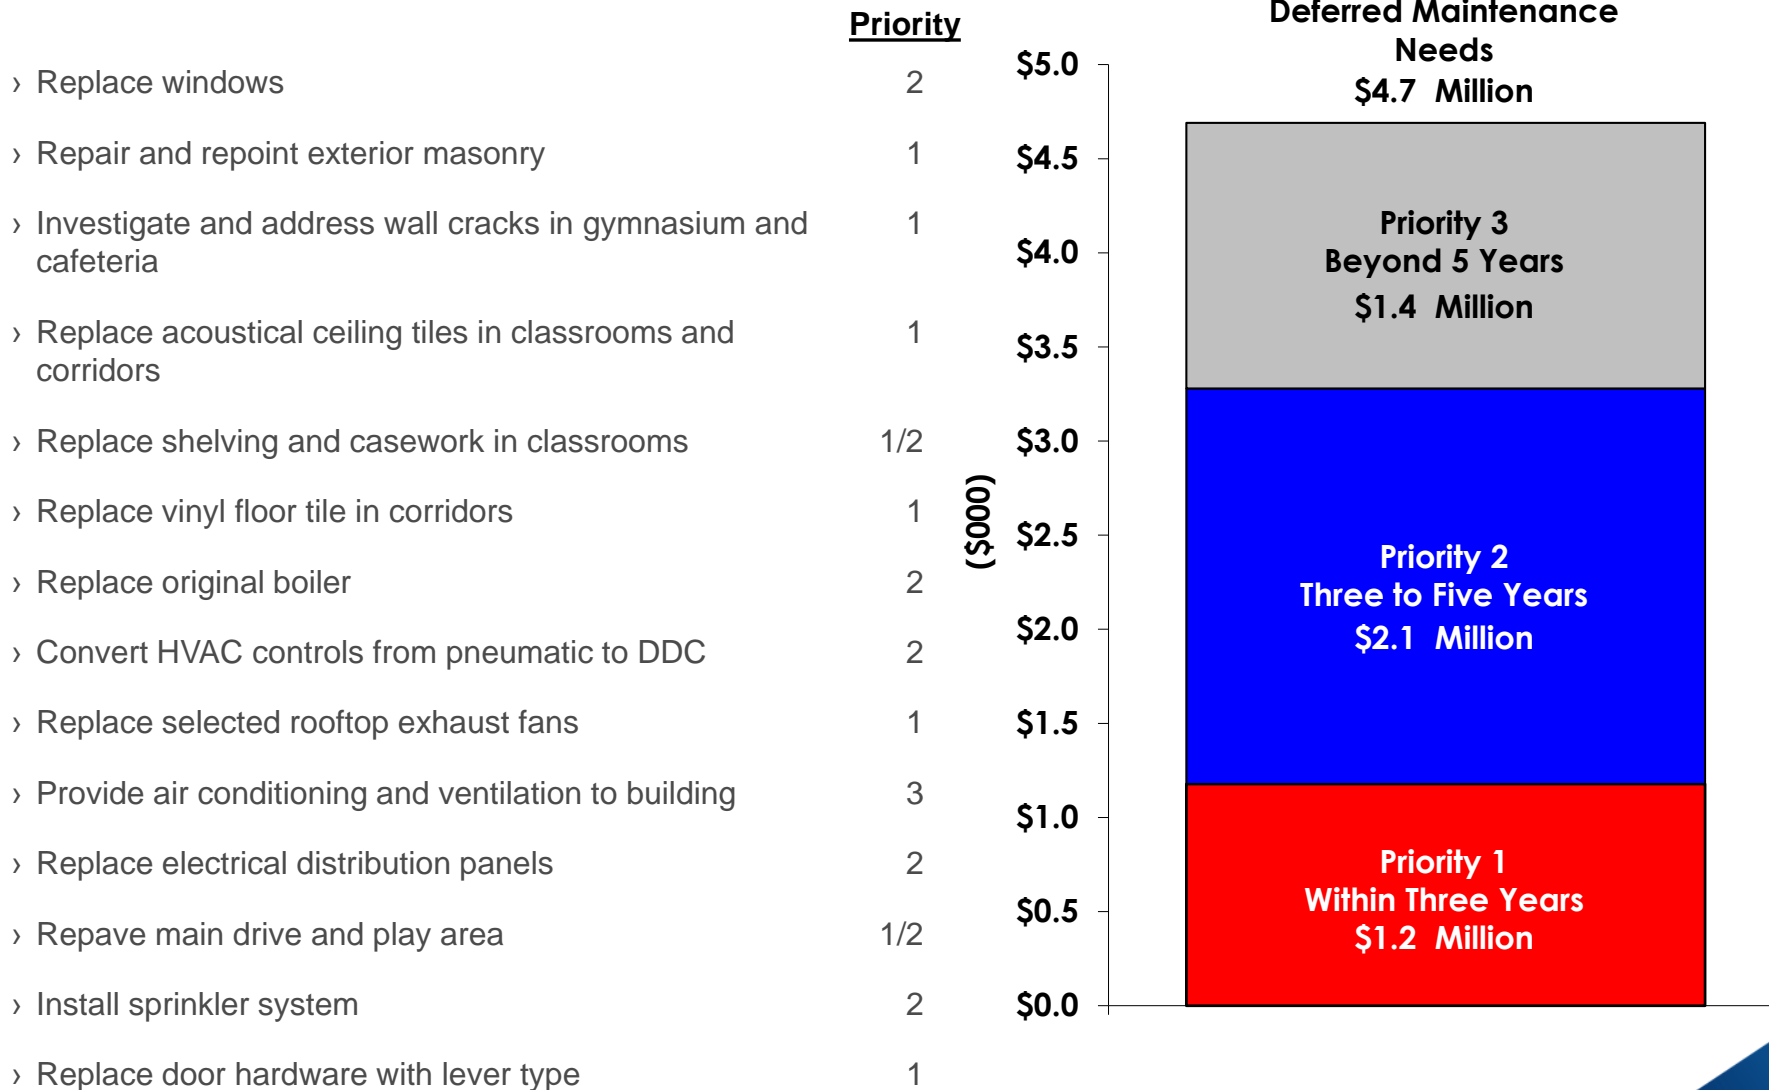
Priority

› Replace windows 2

› Repair and repoint exterior masonry 1

› Investigate and address wall cracks in gymnasium and cafeteria 1

› Replace acoustical ceiling tiles in classrooms and corridors 1

› Replace shelving and casework in classrooms 1/2

› Replace vinyl floor tile in corridors 1

› Replace original boiler 2

› Convert HVAC controls from pneumatic to DDC 2

› Replace selected rooftop exhaust fans 1

› Provide air conditioning and ventilation to building 3

› Replace electrical distribution panels 2

› Repave main drive and play area 1/2

› Install sprinkler system 2

› Replace door hardware with lever type 1

Deferred Maintenance Needs
$4.7 Million

($000)

$5.0
$4.5
$4.0
$3.5
$3.0
$2.5
$2.0
$1.5
$1.0
$0.5
$0.0

Priority 3
Beyond 5 Years
$1.4 Million

Priority 2
Three to Five Years
$2.1 Million

Priority 1
Within Three Years
$1.2 Million